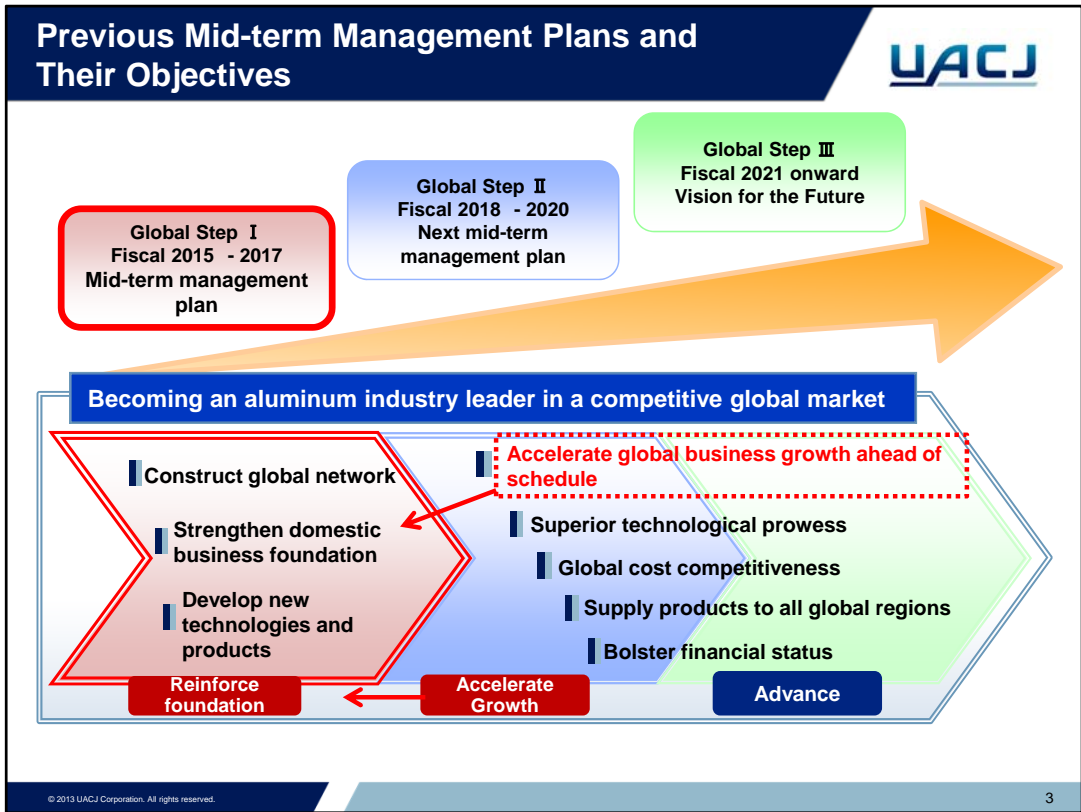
Previous Mid-term Management Plans and Their Objectives

UACJ

Global Step Ⅰ
Fiscal 2015 - 2017
Mid-term management plan

Global Step Ⅱ
Fiscal 2018 - 2020
Next mid-term management plan

Global Step Ⅲ
Fiscal 2021 onward
Vision for the Future

Becoming an aluminum industry leader in a competitive global market

Construct global network

Strengthen domestic business foundation

Develop new technologies and products

Accelerate global business growth ahead of schedule

Superior technological prowess

Global cost competitiveness

Supply products to all global regions

Bolster financial status

Reinforce foundation

Accelerate Growth

Advance

© 2013 UACJ Corporation. All rights reserved.

3